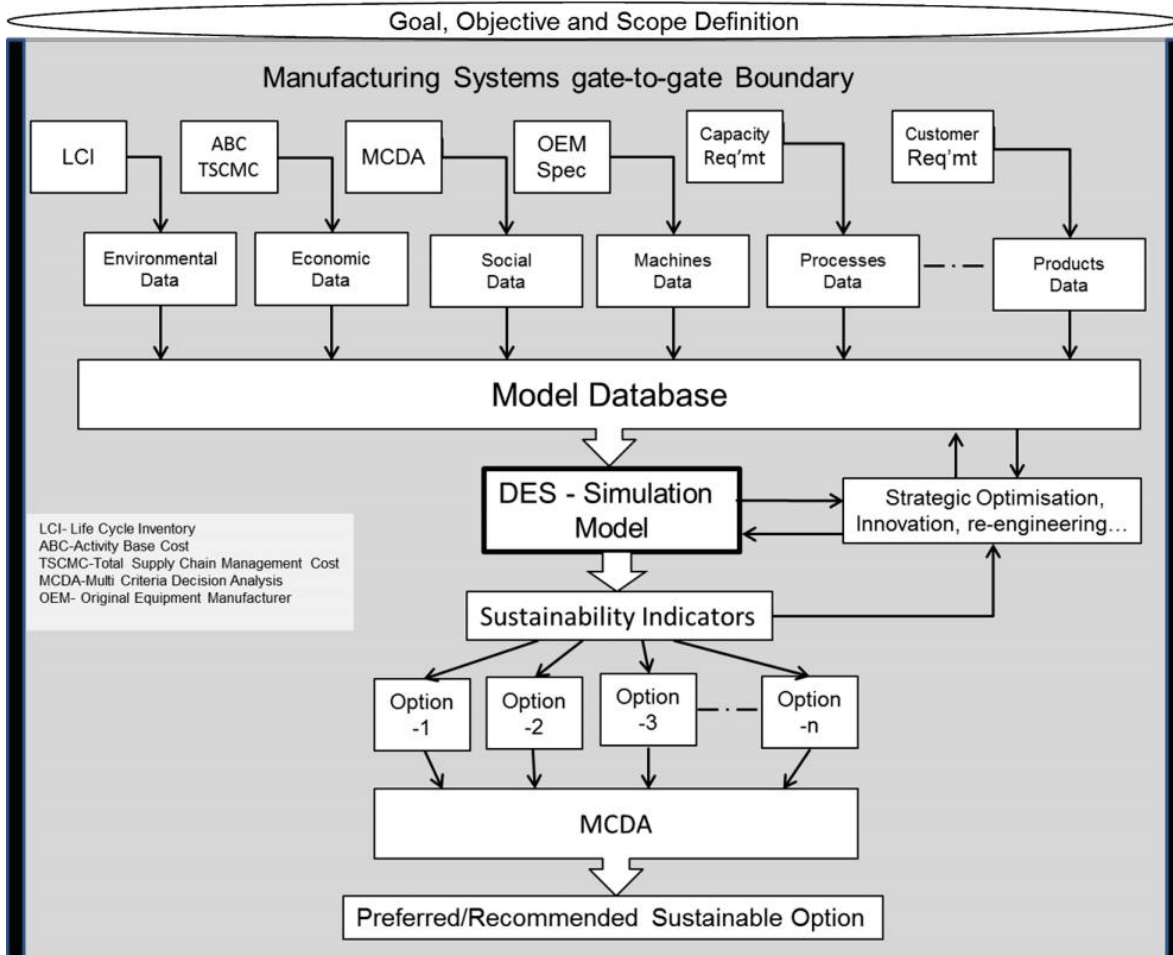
Goal, Objective and Scope Definition

Manufacturing Systems gate-to-gate Boundary

LCI

ABC TSCMC

MCDA

OEM Spec

Capacity Req'mt

Customer Req'mt

Environmental Data

Economic Data

Social Data

Machines Data

Processes Data

Products Data

Model Database

DES - Simulation Model

Strategic Optimisation, Innovation, re-engineering…

LCI- Life Cycle Inventory
ABC-Activity Base Cost
TSCMC-Total Supply Chain Management Cost
MCDA-Multi Criteria Decision Analysis
OEM- Original Equipment Manufacturer

Sustainability Indicators

Option -1

Option -2

Option -3

Option -n

MCDA

Preferred/Recommended Sustainable Option